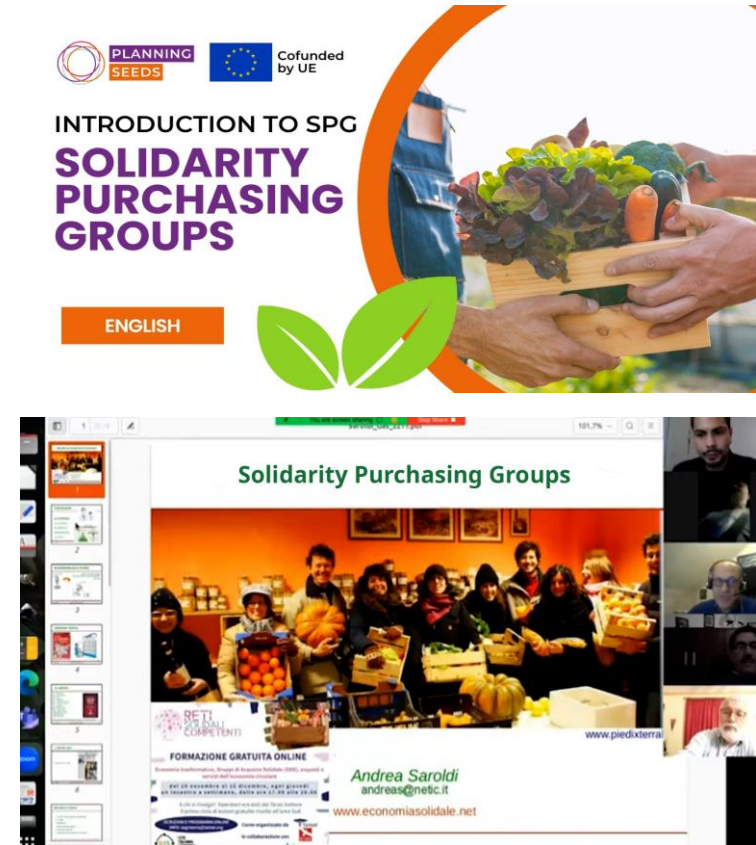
PLANNING SEEDS

Cofunded by UE

INTRODUCTION TO SPG

SOLIDARITY PURCHASING GROUPS

ENGLISH

You are screen sharing

Stop Share

101,7%

Solidarity Purchasing Groups

RETI SOLIDALI COMPETENTI

FORMAZIONE GRATUITA ONLINE

www.piedixterra

Andrea Saroldi

andreas@netic.it

www.economiasolidale.net